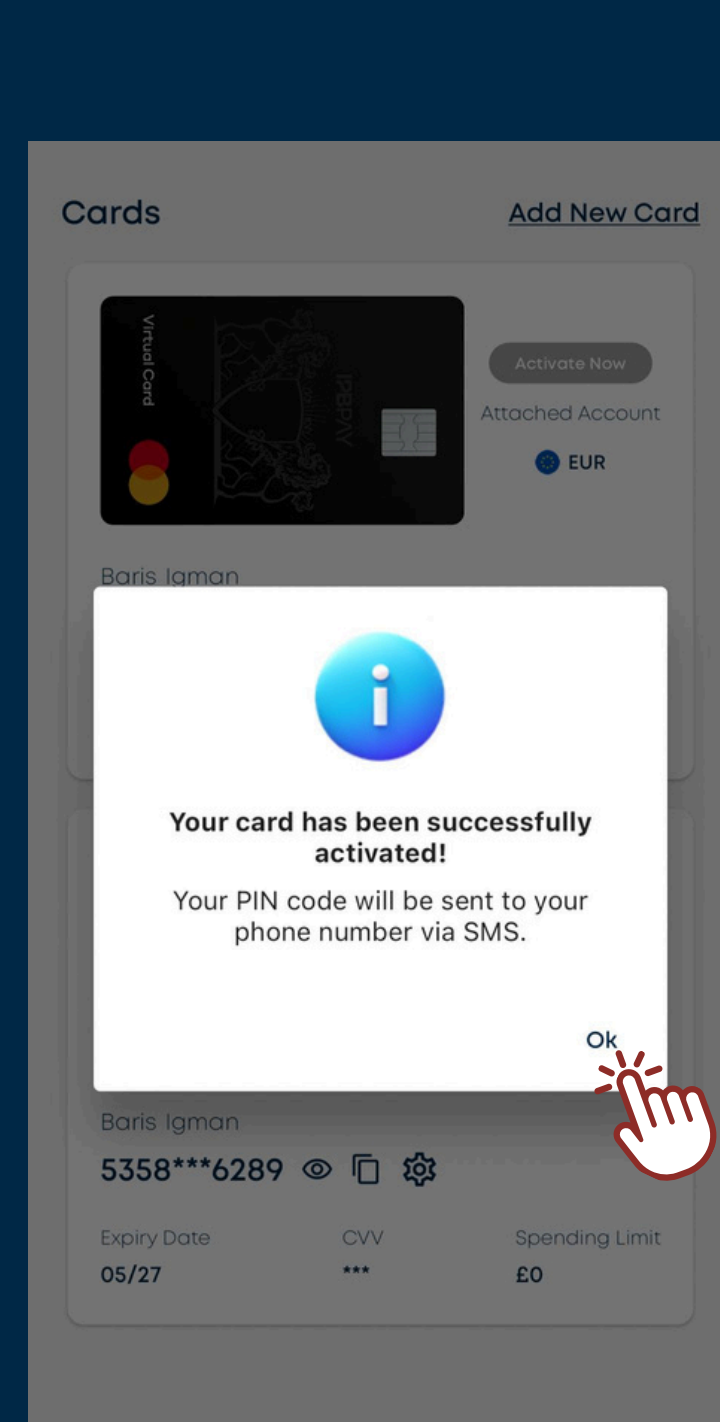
Cards

Add New Card

Virtual Card

IPBPAY

Activate Now

Attached Account

EUR

Baris Igman

Your card has been successfully activated!

Your PIN code will be sent to your phone number via SMS.

Ok

Baris Igman

5358***6289

Expiry Date
05/27

CVV
***

Spending Limit
£0